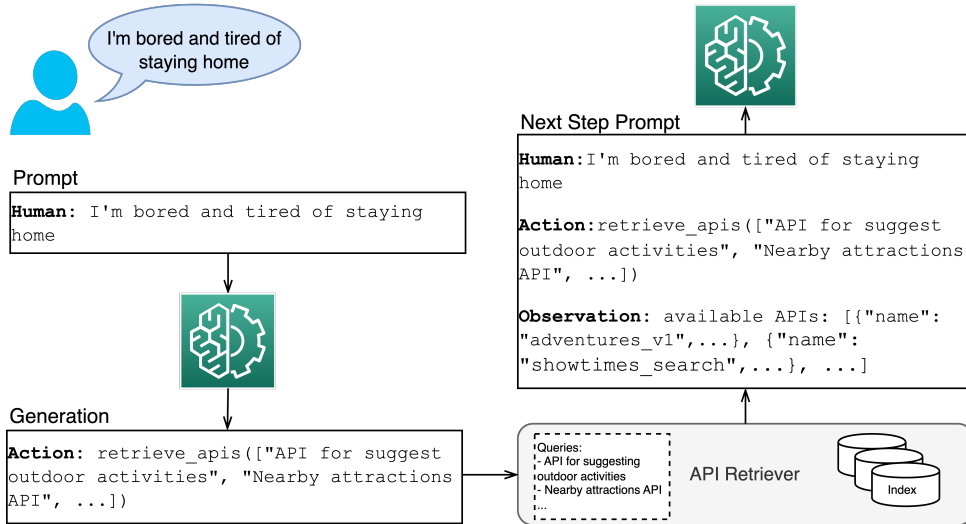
I'm bored and tired of staying home

Prompt

**Human:** I'm bored and tired of staying home

Generation

**Action:** retrieve_apis(["API for suggest outdoor activities", "Nearby attractions API", ...])

Queries:
- API for suggesting outdoor activities
- Nearby attractions API
...

API Retriever

Index

Next Step Prompt

**Human:**I'm bored and tired of staying home

**Action:**retrieve_apis(["API for suggest outdoor activities", "Nearby attractions API", ...])

**Observation:** available APIs: [{"name": "adventures_v1",...}, {"name": "showtimes_search",...}, ...]